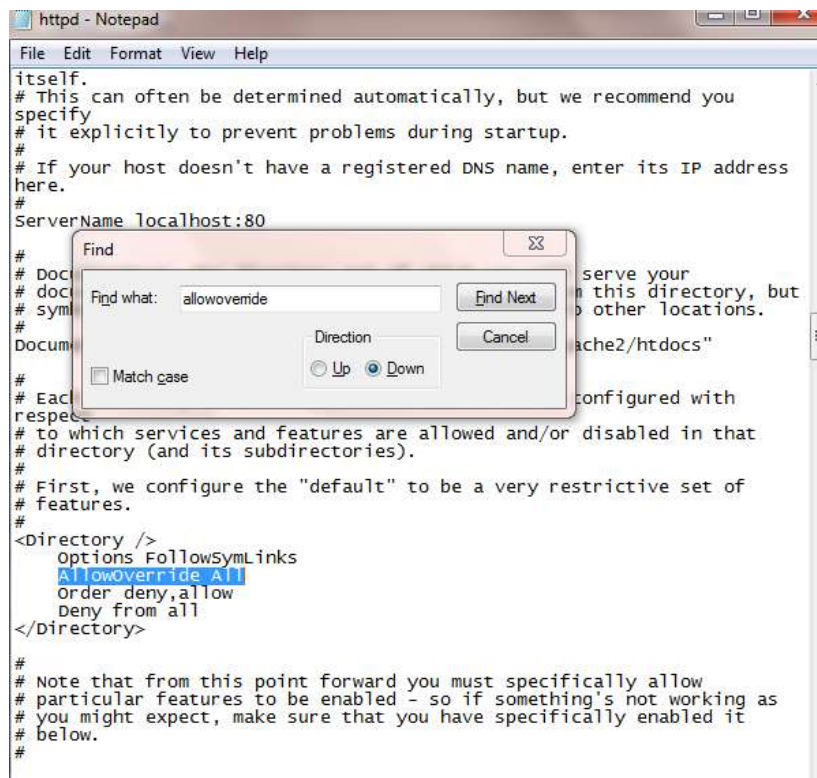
httpd - Notepad

File Edit Format View Help

itself.
# This can often be determined automatically, but we recommend you specify
# it explicitly to prevent problems during startup.
#
# If your host doesn't have a registered DNS name, enter its IP address here.
#
ServerName localhost:80

#
# Doc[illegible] serve your
# doc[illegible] n this directory, but
# sym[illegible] o other locations.
#
Docum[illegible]ache2/htdocs"

#
# Eac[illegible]configured with respec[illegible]
# to which services and features are allowed and/or disabled in that
# directory (and its subdirectories).
#
# First, we configure the "default" to be a very restrictive set of
# features.
#
<Directory />
    Options FollowSymLinks
    AllowOverride All
    Order deny,allow
    Deny from all
</Directory>

#
# Note that from this point forward you must specifically allow
# particular features to be enabled - so if something's not working as
# you might expect, make sure that you have specifically enabled it
# below.
#

Find

Find what: allowoverride

Find Next

Cancel

Direction

Up Down

Match case